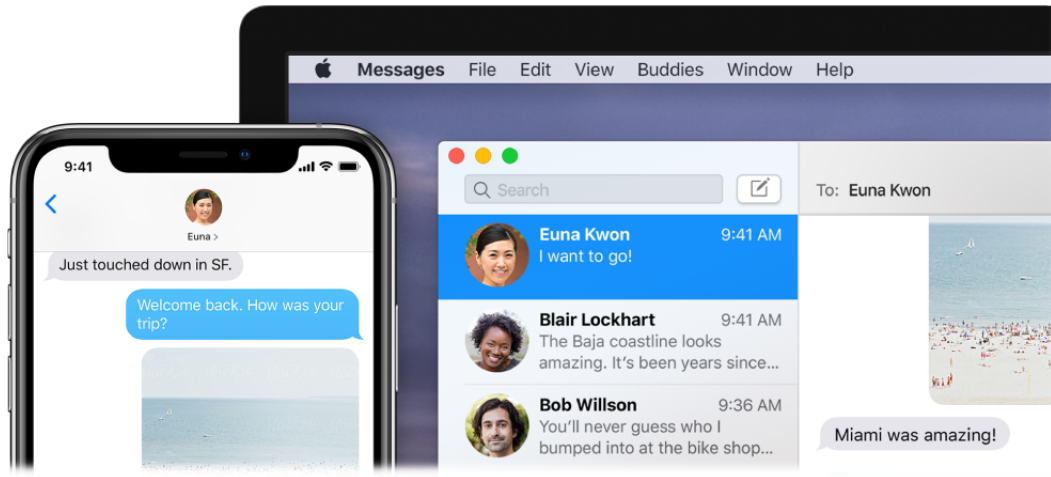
Messages File Edit View Buddies Window Help

Search

To: Euna Kwon

Euna Kwon 9:41 AM
I want to go!

Blair Lockhart 9:41 AM
The Baja coastline looks amazing. It's been years since...

Bob Willson 9:36 AM
You'll never guess who I bumped into at the bike shop...

Miami was amazing!

9:41

Euna >

Just touched down in SF.

Welcome back. How was your trip?